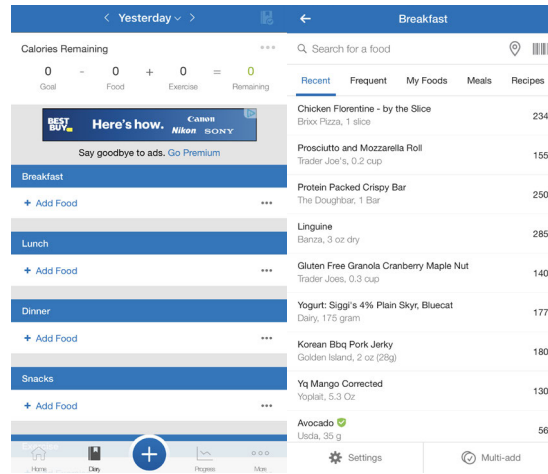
< Yesterday ˅ >

Calories Remaining

0 Goal - 0 Food + 0 Exercise = 0 Remaining

BEST BUY Here's how. Canon Nikon SONY

Say goodbye to ads. Go Premium

Breakfast

+ Add Food

Lunch

+ Add Food

Dinner

+ Add Food

Snacks

+ Add Food

Exercise

Home Diary Progress More

← Breakfast

Search for a food

Recent Frequent My Foods Meals Recipes

Chicken Florentine - by the Slice
Brixx Pizza, 1 slice 234

Prosciutto and Mozzarella Roll
Trader Joe's, 0.2 cup 155

Protein Packed Crispy Bar
The Doughbar, 1 Bar 250

Linguine
Banza, 3 oz dry 285

Gluten Free Granola Cranberry Maple Nut
Trader Joes, 0.3 cup 140

Yogurt: Siggi's 4% Plain Skyr, Bluecat
Dairy, 175 gram 177

Korean Bbq Pork Jerky
Golden Island, 2 oz (28g) 180

Yq Mango Corrected
Yoplait, 5.3 Oz 130

Avocado
Usda, 35 g 56

Settings Multi-add